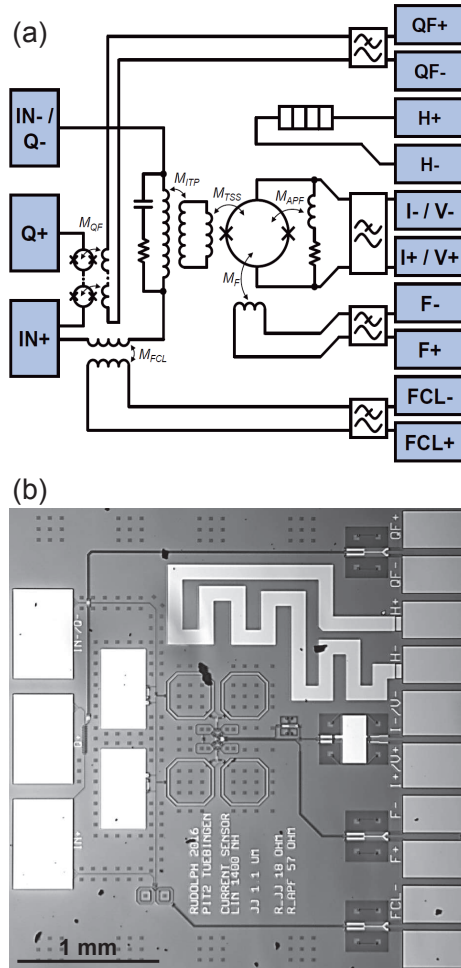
(a)

QF+

QF-

IN- / Q-

H+

H-

$M_{ITP}$

$M_{TSS}$

$M_{APF}$

Q+

$M_{QF}$

I- / V-

I+ / V+

$M_F$

F-

IN+

F+

$M_{FCL}$

FCL-

FCL+

(b)

QF+

QF-

H+

H-

IN-/Q-

Q+

IN+

I-/V-

I+/V+

F-

F+

FCL-

RUDOLPH 2016
PIT2 TUEBINGEN
CURRENT SENSOR
LIN 1400 NM
JJ 1 1 UM
R_JJ 18 OHM
R_APF 57 OHM

1 mm